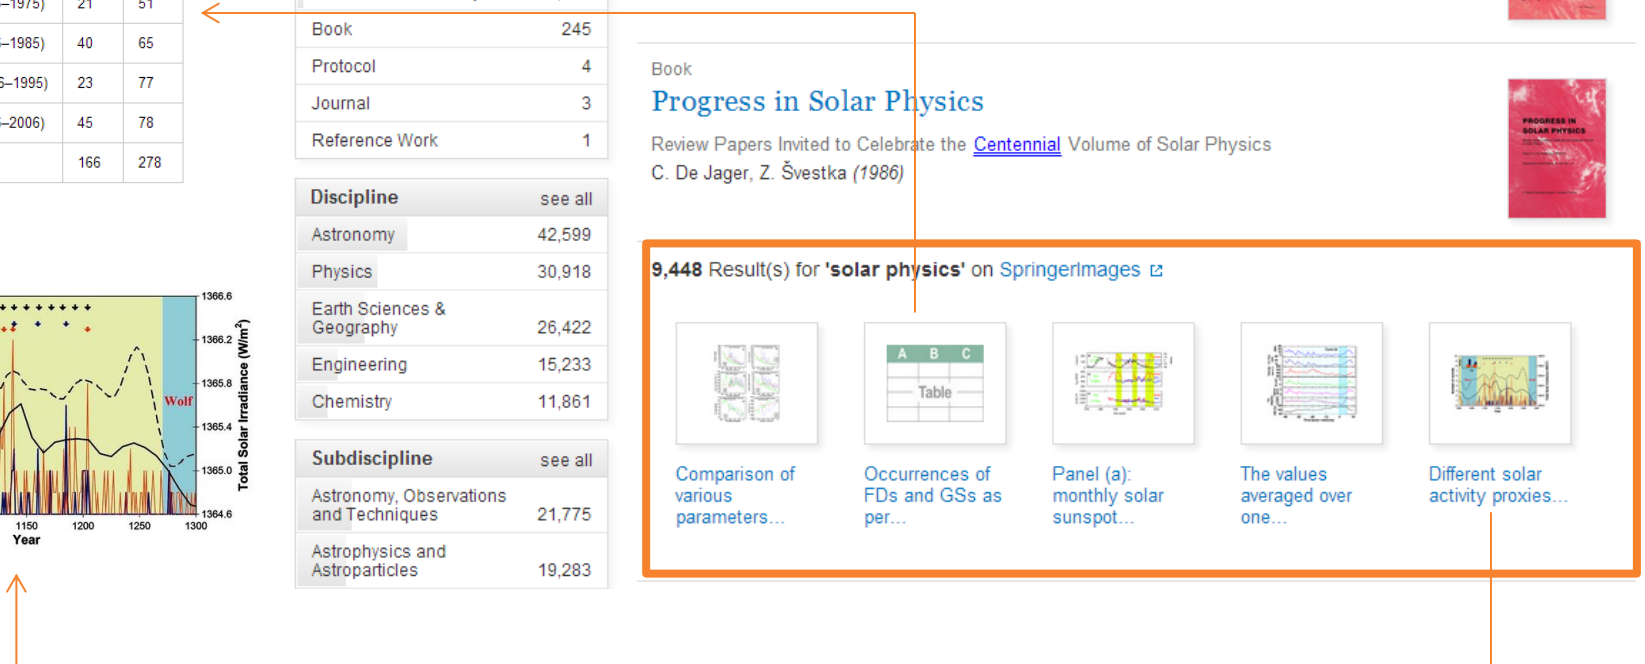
| –1975) | 21 | 51 |
|---|---|---|
| –1985) | 40 | 65 |
| 6–1995) | 23 | 77 |
| –2006) | 45 | 78 |
| | 166 | 278 |

1366.6
1366.2
1365.8
1365.4
1365.0
1364.6
Total Solar Irradiance (W/m$^2$)
Wolf
1150 1200 1250 1300
Year

| Book | 245 |
|---|---|
| Protocol | 4 |
| Journal | 3 |
| Reference Work | 1 |

Discipline see all

| Astronomy | 42,599 |
|---|---|
| Physics | 30,918 |
| Earth Sciences & Geography | 26,422 |
| Engineering | 15,233 |
| Chemistry | 11,861 |

Subdiscipline see all

| Astronomy, Observations and Techniques | 21,775 |
|---|---|
| Astrophysics and Astroparticles | 19,283 |

Book
Progress in Solar Physics
Review Papers Invited to Celebrate the Centennial Volume of Solar Physics
C. De Jager, Z. Švestka (1986)

PROGRESS IN SOLAR PHYSICS

9,448 Result(s) for 'solar physics' on SpringerImages

A B C
Table

Comparison of various parameters...

Occurrences of FDs and GSs as per...

Panel (a): monthly solar sunspot...

The values averaged over one...

Different solar activity proxies...